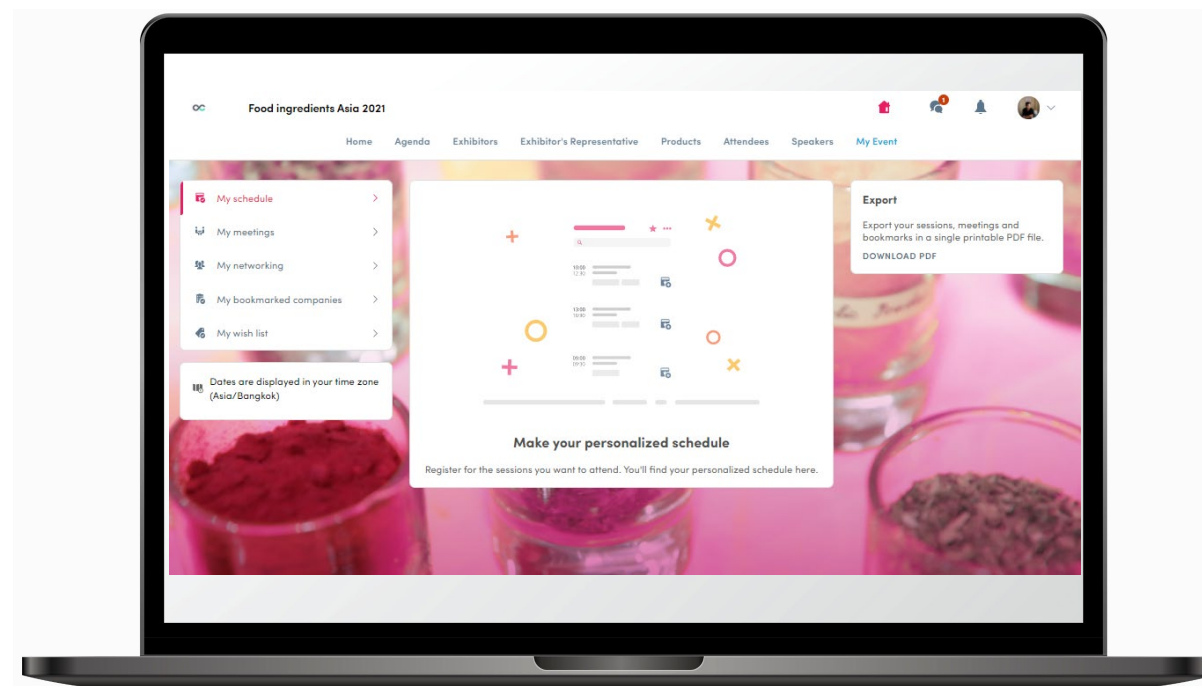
Food ingredients Asia 2021

1

Home Agenda Exhibitors Exhibitor's Representative Products Attendees Speakers My Event

My schedule
My meetings
My networking
My bookmarked companies
My wish list

Dates are displayed in your time zone (Asia/Bangkok)

10:00
12:30

13:00
14:45

00:00
01:15

Make your personalized schedule

Register for the sessions you want to attend. You'll find your personalized schedule here.

Export

Export your sessions, meetings and bookmarks in a single printable PDF file.

DOWNLOAD PDF